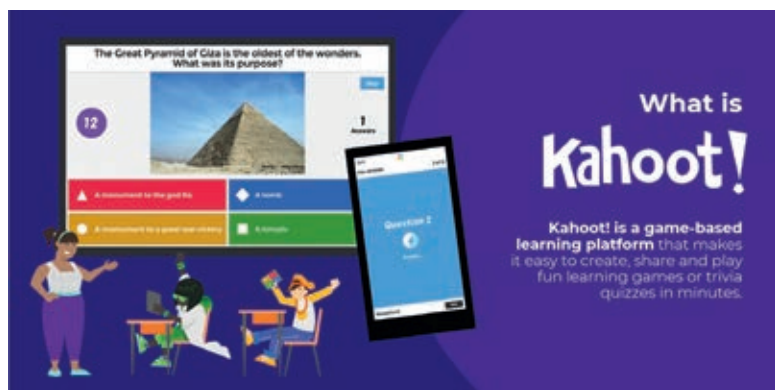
The Great Pyramid of Giza is the oldest of the wonders. What was its purpose?

12

1
Answers

A monument to the god Ra

A tomb

A monument to a great war victory

A temple

Question 2

What is

Kahoot!

Kahoot! is a game-based learning platform that makes it easy to create, share and play fun learning games or trivia quizzes in minutes.